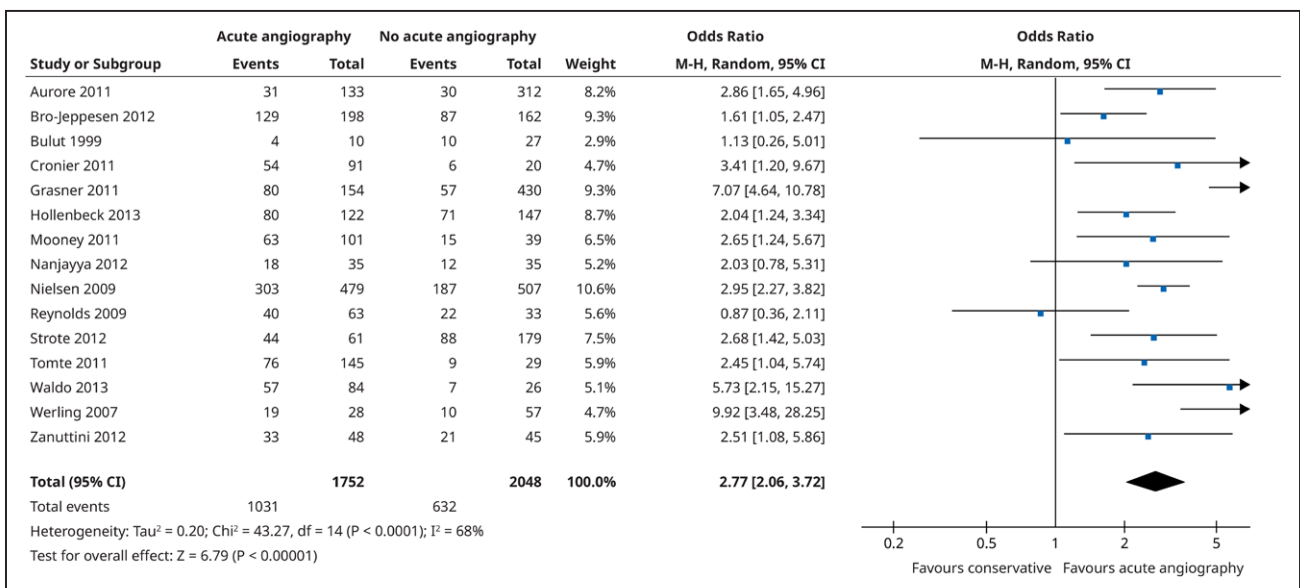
| Study or Subgroup | Acute angiography Events | Acute angiography Total | No acute angiography Events | No acute angiography Total | Weight | Odds Ratio M-H, Random, 95% CI |
|---|---|---|---|---|---|---|
| Aurore 2011 | 31 | 133 | 30 | 312 | 8.2% | 2.86 [1.65, 4.96] |
| Bro-Jeppesen 2012 | 129 | 198 | 87 | 162 | 9.3% | 1.61 [1.05, 2.47] |
| Bulut 1999 | 4 | 10 | 10 | 27 | 2.9% | 1.13 [0.26, 5.01] |
| Cronier 2011 | 54 | 91 | 6 | 20 | 4.7% | 3.41 [1.20, 9.67] |
| Grasner 2011 | 80 | 154 | 57 | 430 | 9.3% | 7.07 [4.64, 10.78] |
| Hollenbeck 2013 | 80 | 122 | 71 | 147 | 8.7% | 2.04 [1.24, 3.34] |
| Mooney 2011 | 63 | 101 | 15 | 39 | 6.5% | 2.65 [1.24, 5.67] |
| Nanjayya 2012 | 18 | 35 | 12 | 35 | 5.2% | 2.03 [0.78, 5.31] |
| Nielsen 2009 | 303 | 479 | 187 | 507 | 10.6% | 2.95 [2.27, 3.82] |
| Reynolds 2009 | 40 | 63 | 22 | 33 | 5.6% | 0.87 [0.36, 2.11] |
| Strote 2012 | 44 | 61 | 88 | 179 | 7.5% | 2.68 [1.42, 5.03] |
| Tomte 2011 | 76 | 145 | 9 | 29 | 5.9% | 2.45 [1.04, 5.74] |
| Waldo 2013 | 57 | 84 | 7 | 26 | 5.1% | 5.73 [2.15, 15.27] |
| Werling 2007 | 19 | 28 | 10 | 57 | 4.7% | 9.92 [3.48, 28.25] |
| Zanuttini 2012 | 33 | 48 | 21 | 45 | 5.9% | 2.51 [1.08, 5.86] |
| **Total (95% CI)** | | **1752** | | **2048** | **100.0%** | **2.77 [2.06, 3.72]** |
| Total events | 1031 | | 632 | | | |

Heterogeneity: Tau² = 0.20; Chi² = 43.27, df = 14 (P < 0.0001); I² = 68%
Test for overall effect: Z = 6.79 (P < 0.00001)

Odds Ratio
M-H, Random, 95% CI
0.2 0.5 1 2 5
Favours conservative Favours acute angiography